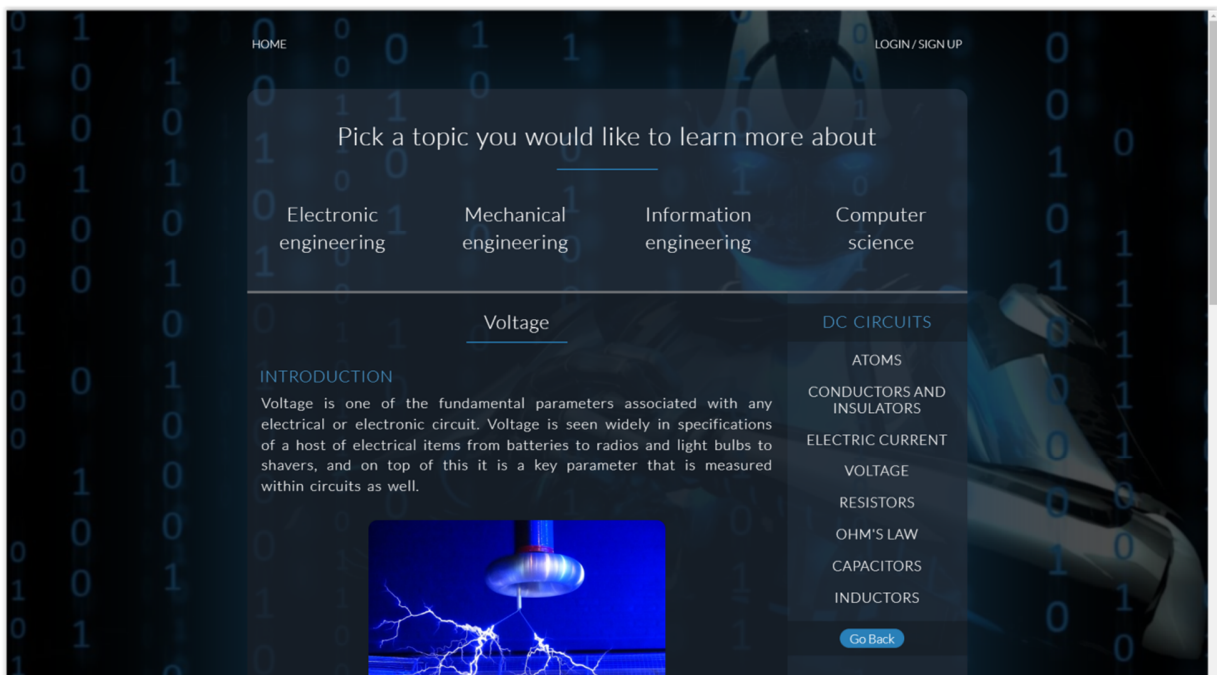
HOME

LOGIN / SIGN UP

Pick a topic you would like to learn more about

Electronic engineering

Mechanical engineering

Information engineering

Computer science

Voltage

INTRODUCTION

Voltage is one of the fundamental parameters associated with any electrical or electronic circuit. Voltage is seen widely in specifications of a host of electrical items from batteries to radios and light bulbs to shavers, and on top of this it is a key parameter that is measured within circuits as well.

DC CIRCUITS

ATOMS

CONDUCTORS AND INSULATORS

ELECTRIC CURRENT

VOLTAGE

RESISTORS

OHM'S LAW

CAPACITORS

INDUCTORS

Go Back